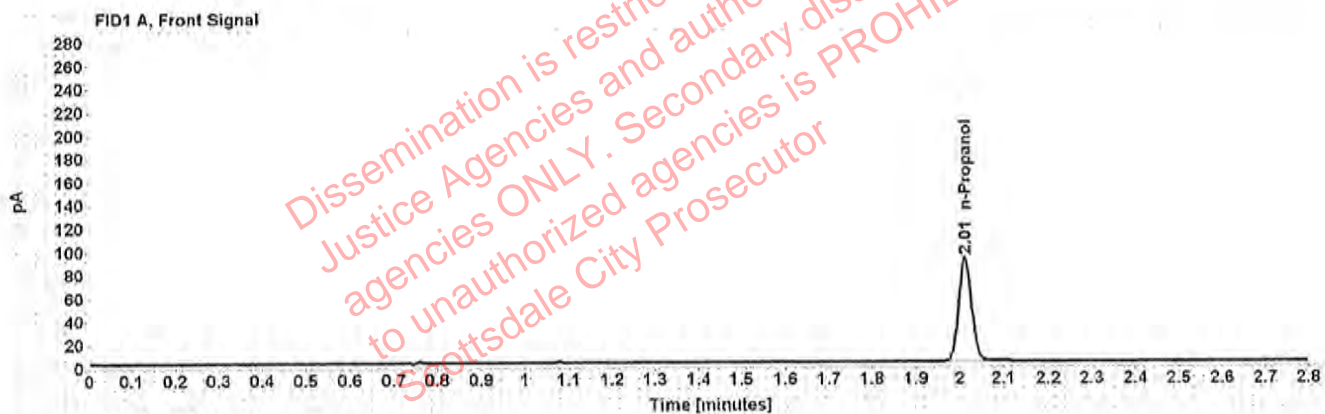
FID1 A, Front Signal

280
260
240
220
200
180
160
140
120
100
80
60
40
20
0

pA

2.01 n-Propanol

0 0.1 0.2 0.3 0.4 0.5 0.6 0.7 0.8 0.9 1 1.1 1.2 1.3 1.4 1.5 1.6 1.7 1.8 1.9 2 2.1 2.2 2.3 2.4 2.5 2.6 2.7 2.8

Time [minutes]

Dissemination is restri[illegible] Justice Agencies and autho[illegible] agencies ONLY. Secondary dis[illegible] to unauthorized agencies is PROHI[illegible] Scottsdale City Prosecutor